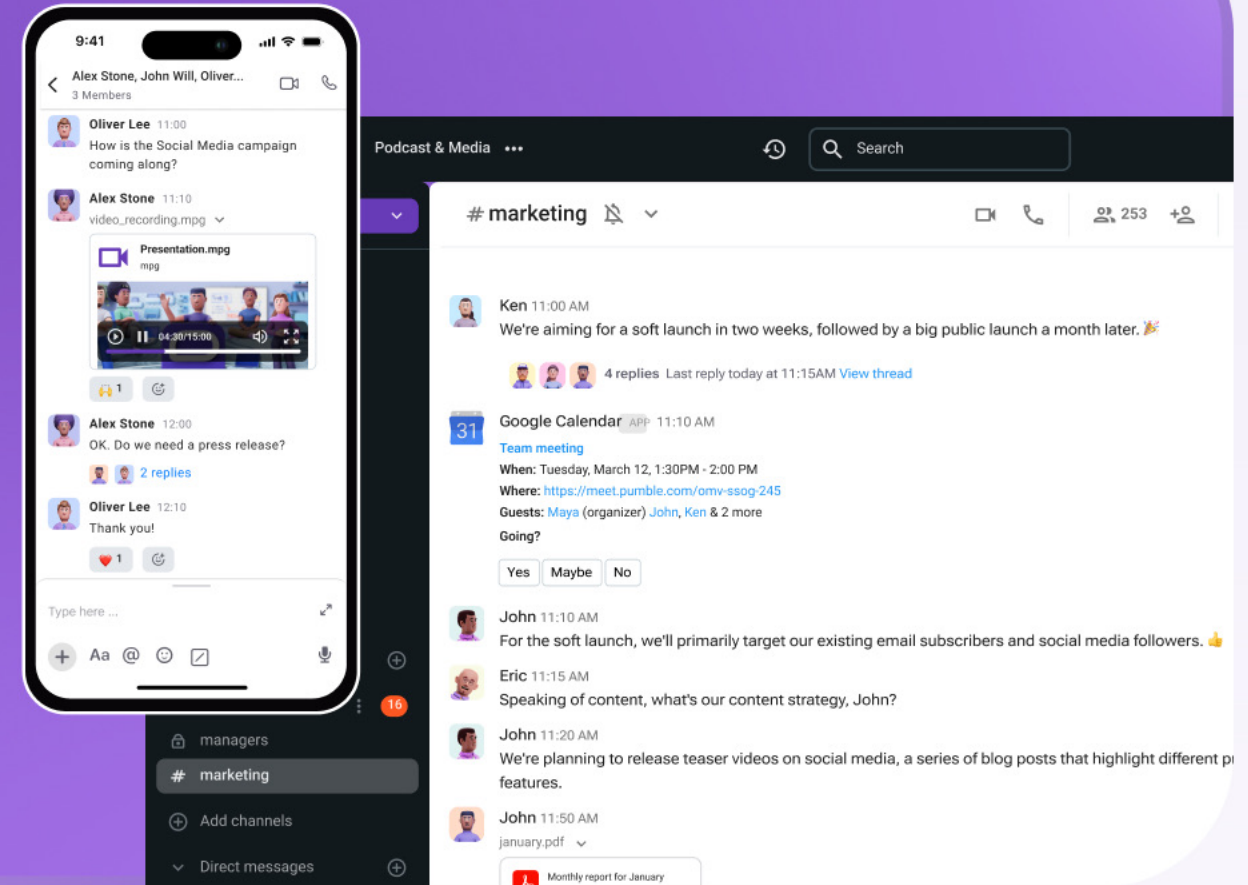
9:41

Alex Stone, John Will, Oliver...
3 Members

Oliver Lee 11:00
How is the Social Media campaign coming along?

Alex Stone 11:10
video_recording.mpg

Presentation.mpg
mpg

04:30/15:00

1

Alex Stone 12:00
OK. Do we need a press release?

2 replies

Oliver Lee 12:10
Thank you!

1

Type here ...

Aa @

Podcast & Media •••

Search

# marketing

253

Ken 11:00 AM
We're aiming for a soft launch in two weeks, followed by a big public launch a month later. 🎉

4 replies Last reply today at 11:15AM View thread

31 Google Calendar APP 11:10 AM
Team meeting
When: Tuesday, March 12, 1:30PM - 2:00 PM
Where: https://meet.pumble.com/omv-ssog-245
Guests: Maya (organizer) John, Ken & 2 more
Going?
Yes Maybe No

John 11:10 AM
For the soft launch, we'll primarily target our existing email subscribers and social media followers. 👍

Eric 11:15 AM
Speaking of content, what's our content strategy, John?

John 11:20 AM
We're planning to release teaser videos on social media, a series of blog posts that highlight different p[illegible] features.

John 11:50 AM
january.pdf

Monthly report for January

16

managers

# marketing

Add channels

Direct messages